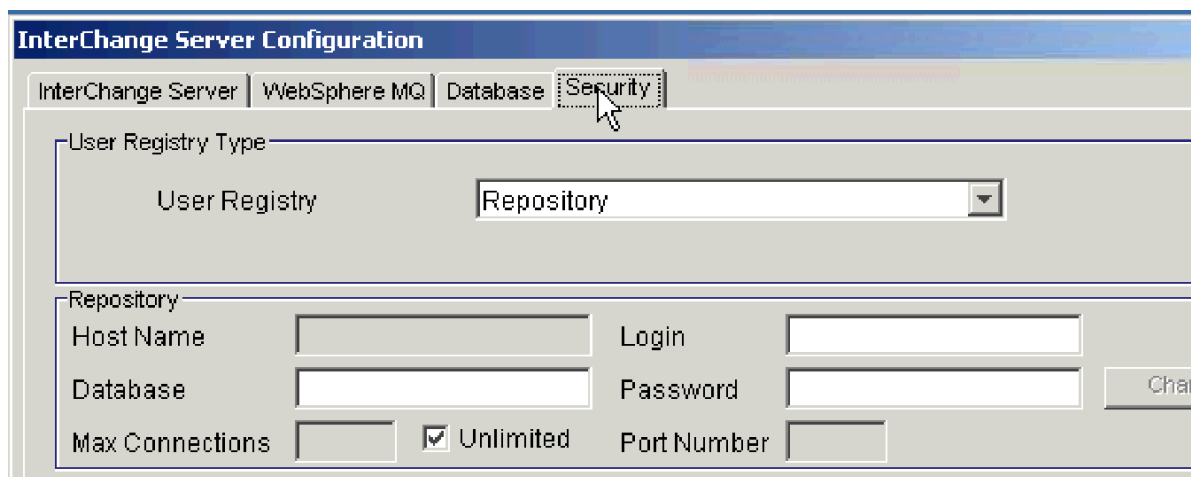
InterChange Server Configuration

InterChange Server | WebSphere MQ | Database | Security

User Registry Type

User Registry Repository

Repository

Host Name

Login

Database

Password

Cha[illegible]

Max Connections

☑ Unlimited

Port Number